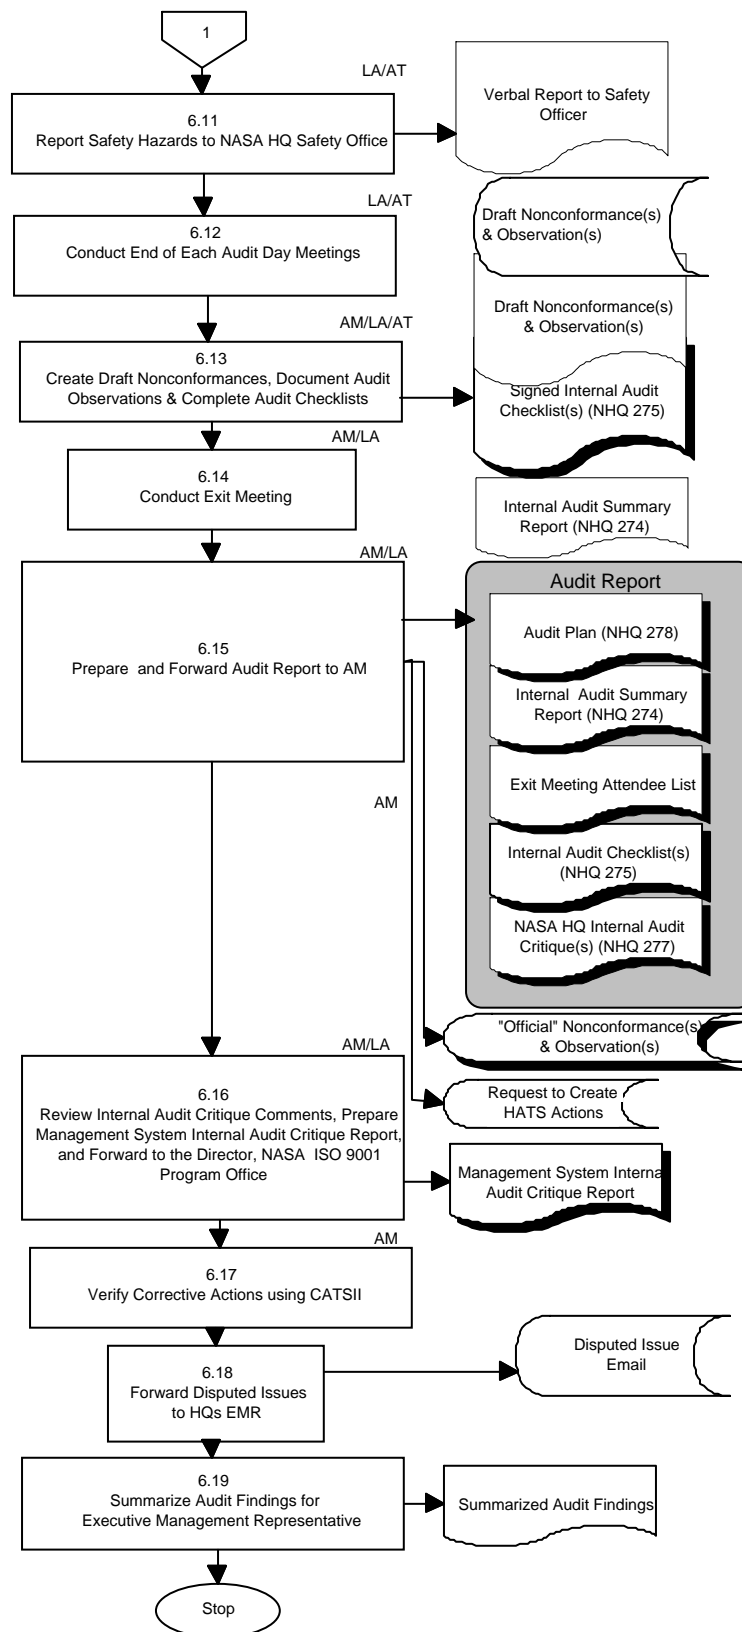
1

LA/AT

6.11
Report Safety Hazards to NASA HQ Safety Office

Verbal Report to Safety Officer

LA/AT

6.12
Conduct End of Each Audit Day Meetings

Draft Nonconformance(s) & Observation(s)

AM/LA/AT

6.13
Create Draft Nonconformances, Document Audit Observations & Complete Audit Checklists

Draft Nonconformance(s) & Observation(s)

Signed Internal Audit Checklist(s) (NHQ 275)

AM/LA

6.14
Conduct Exit Meeting

Internal Audit Summary Report (NHQ 274)

AM/LA

6.15
Prepare and Forward Audit Report to AM

Audit Report

Audit Plan (NHQ 278)

Internal Audit Summary Report (NHQ 274)

Exit Meeting Attendee List

Internal Audit Checklist(s) (NHQ 275)

NASA HQ Internal Audit Critique(s) (NHQ 277)

AM

"Official" Nonconformance(s) & Observation(s)

AM/LA

Request to Create HATS Actions

6.16
Review Internal Audit Critique Comments, Prepare Management System Internal Audit Critique Report, and Forward to the Director, NASA ISO 9001 Program Office

Management System Interna Audit Critique Report

AM

6.17
Verify Corrective Actions using CATSII

6.18
Forward Disputed Issues to HQs EMR

Disputed Issue Email

6.19
Summarize Audit Findings for Executive Management Representative

Summarized Audit Findings

Stop